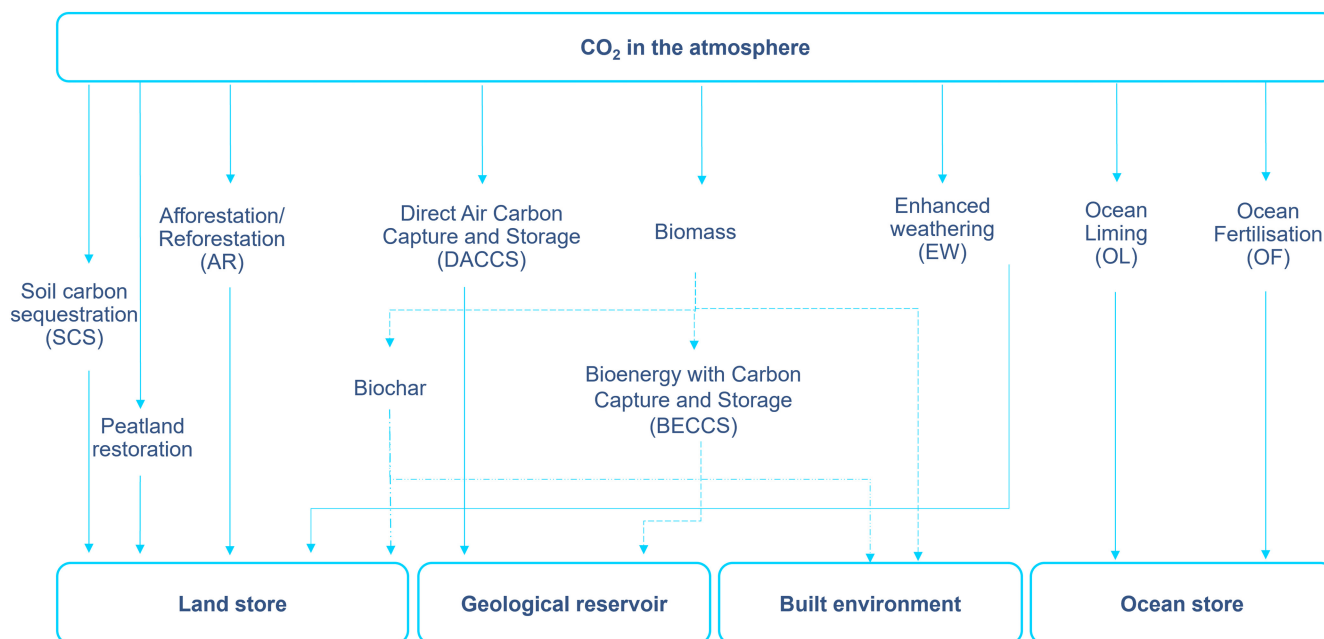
$CO_2$ in the atmosphere

Soil carbon sequestration (SCS)

Peatland restoration

Afforestation/ Reforestation (AR)

Direct Air Carbon Capture and Storage (DACCS)

Biomass

Biochar

Bioenergy with Carbon Capture and Storage (BECCS)

Enhanced weathering (EW)

Ocean Liming (OL)

Ocean Fertilisation (OF)

Land store

Geological reservoir

Built environment

Ocean store